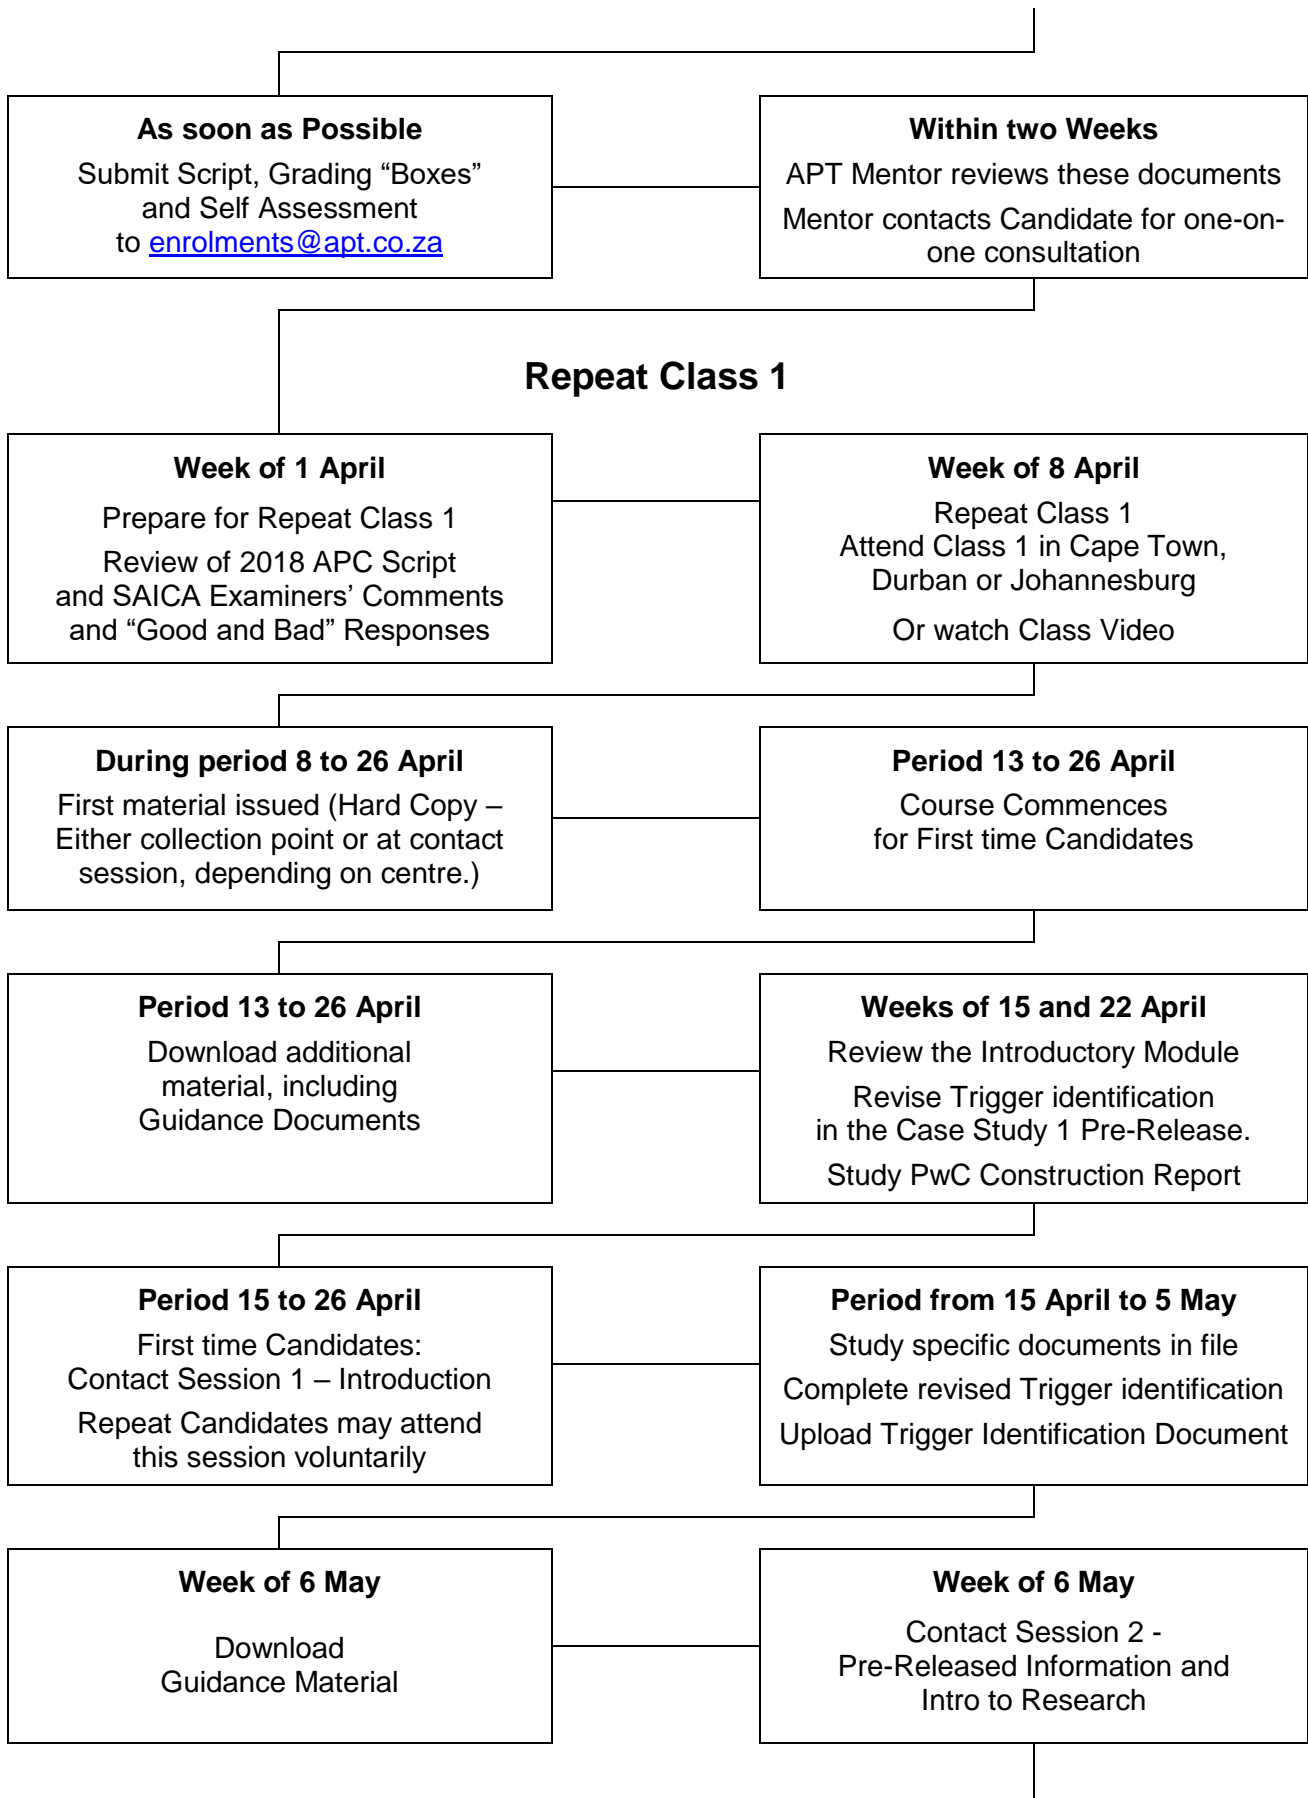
**As soon as Possible**

Submit Script, Grading “Boxes” and Self Assessment to enrolments@apt.co.za

**Within two Weeks**

APT Mentor reviews these documents

Mentor contacts Candidate for one-on-one consultation

**Repeat Class 1**

**Week of 1 April**

Prepare for Repeat Class 1

Review of 2018 APC Script and SAICA Examiners’ Comments and “Good and Bad” Responses

**Week of 8 April**

Repeat Class 1
Attend Class 1 in Cape Town, Durban or Johannesburg

Or watch Class Video

**During period 8 to 26 April**

First material issued (Hard Copy – Either collection point or at contact session, depending on centre.)

**Period 13 to 26 April**

Course Commences for First time Candidates

**Period 13 to 26 April**

Download additional material, including Guidance Documents

**Weeks of 15 and 22 April**

Review the Introductory Module

Revise Trigger identification in the Case Study 1 Pre-Release.

Study PwC Construction Report

**Period 15 to 26 April**

First time Candidates:
Contact Session 1 – Introduction

Repeat Candidates may attend this session voluntarily

**Period from 15 April to 5 May**

Study specific documents in file

Complete revised Trigger identification

Upload Trigger Identification Document

**Week of 6 May**

Download Guidance Material

**Week of 6 May**

Contact Session 2 - Pre-Released Information and Intro to Research